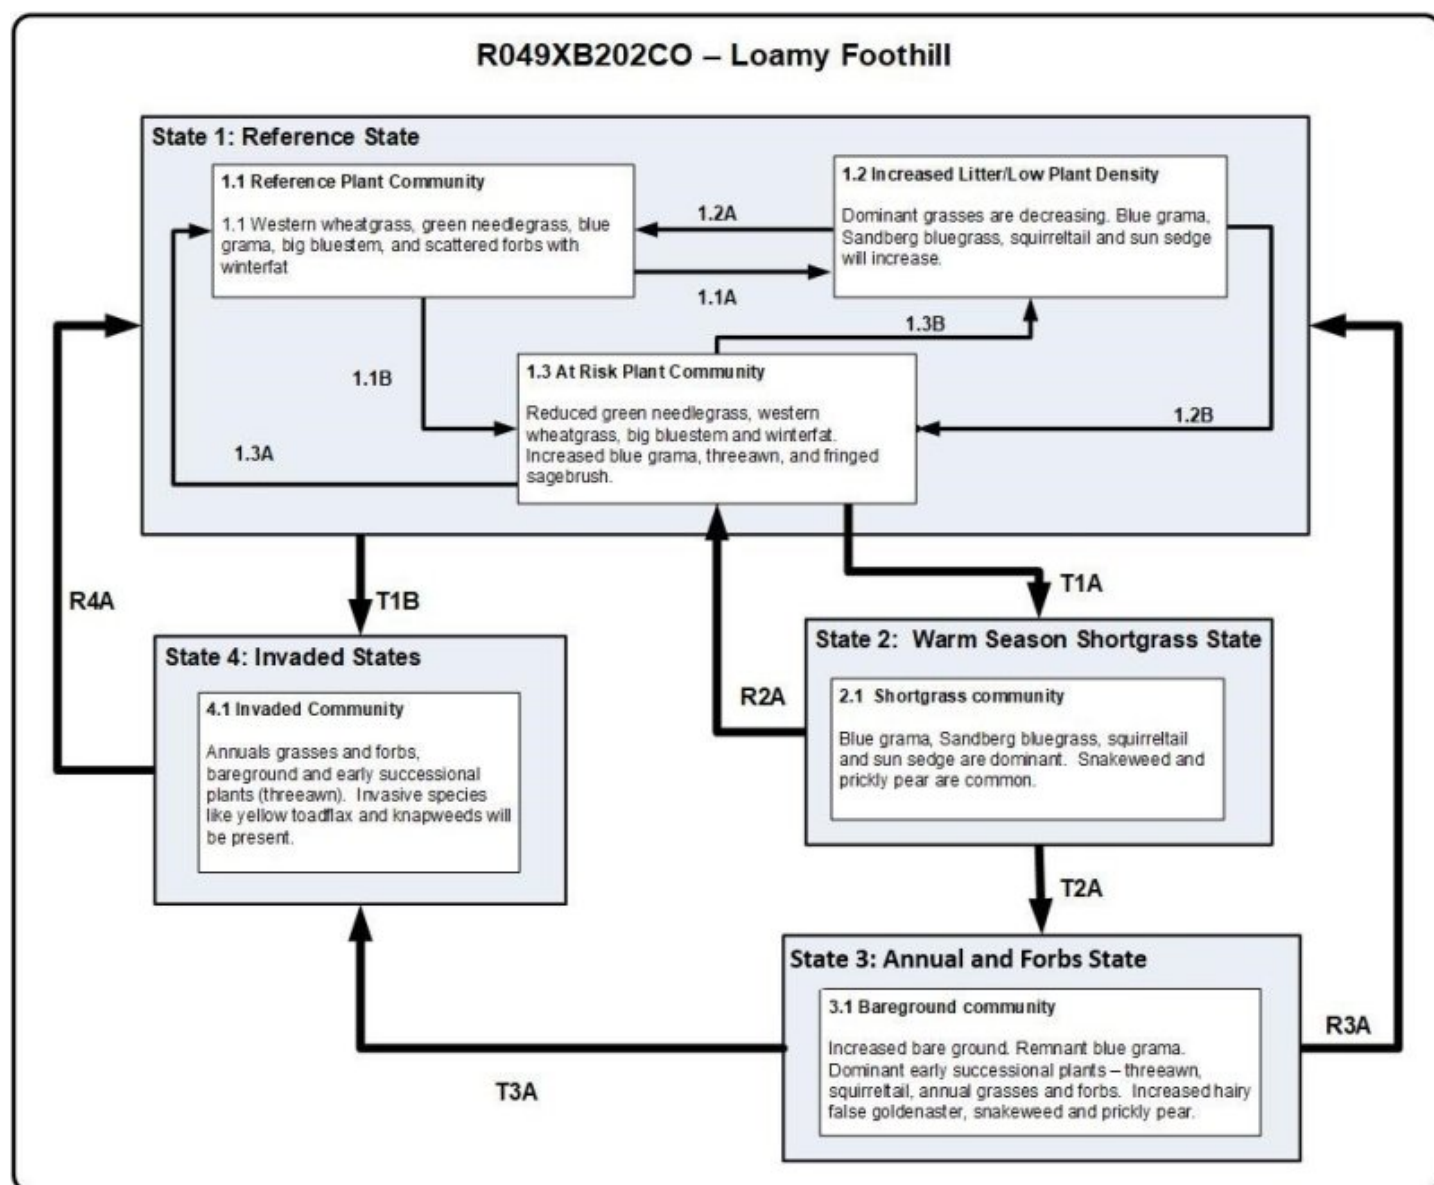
R049XB202CO – Loamy Foothill

State 1: Reference State

1.1 Reference Plant Community

1.1 Western wheatgrass, green needlegrass, blue grama, big bluestem, and scattered forbs with winterfat

1.2A

1.1A

1.2 Increased Litter/Low Plant Density

Dominant grasses are decreasing. Blue grama, Sandberg bluegrass, squirreltail and sun sedge will increase.

1.3B

1.1B

1.3 At Risk Plant Community

Reduced green needlegrass, western wheatgrass, big bluestem and winterfat. Increased blue grama, threeawn, and fringed sagebrush.

1.2B

1.3A

R4A

T1B

T1A

State 4: Invaded States

4.1 Invaded Community

Annuals grasses and forbs, bareground and early successional plants (threeawn). Invasive species like yellow toadflax and knapweeds will be present.

R2A

State 2: Warm Season Shortgrass State

2.1 Shortgrass community

Blue grama, Sandberg bluegrass, squirreltail and sun sedge are dominant. Snakeweed and prickly pear are common.

T2A

State 3: Annual and Forbs State

3.1 Bareground community

Increased bare ground. Remnant blue grama. Dominant early successional plants – threeawn, squirreltail, annual grasses and forbs. Increased hairy false goldenaster, snakeweed and prickly pear.

R3A

T3A